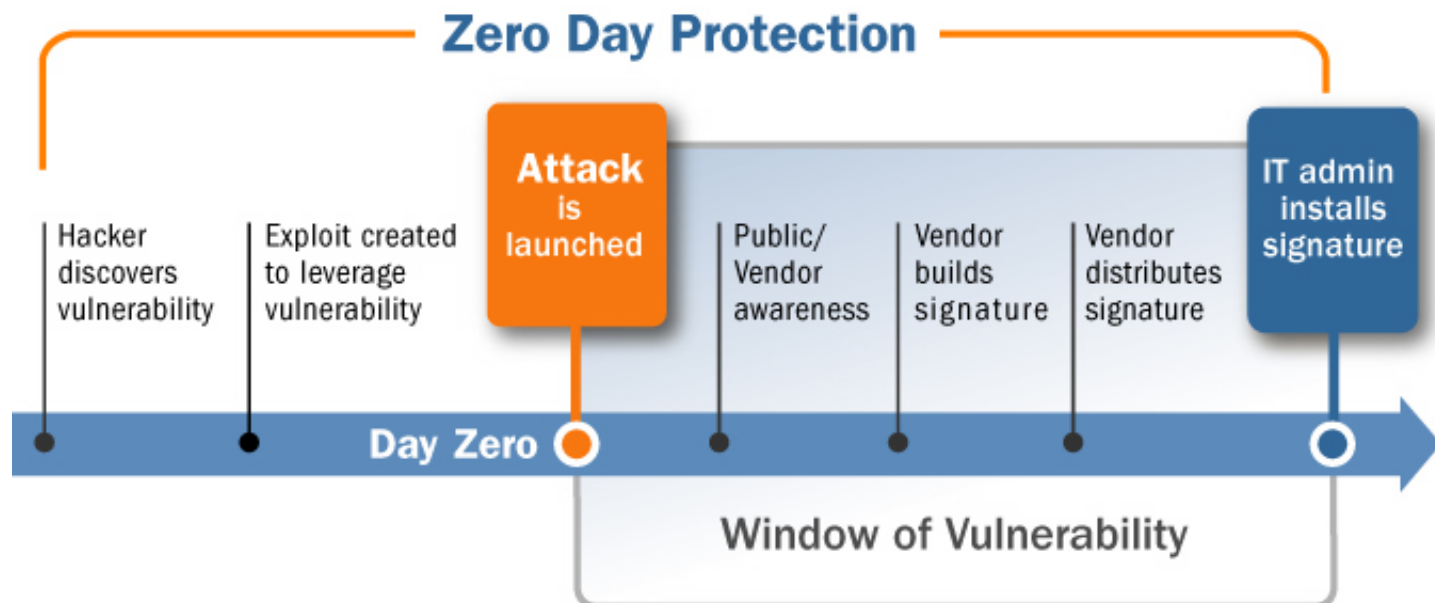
Zero Day Protection

Hacker discovers vulnerability

Exploit created to leverage vulnerability

Attack is launched

Public/ Vendor awareness

Vendor builds signature

Vendor distributes signature

IT admin installs signature

Day Zero

Window of Vulnerability